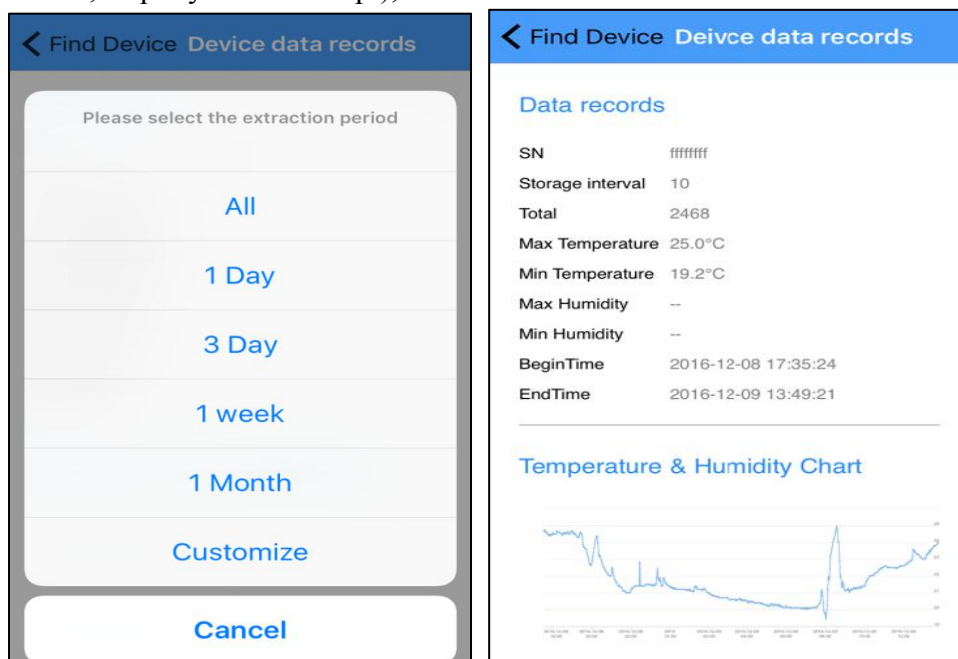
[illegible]

Find Device Device data records

Please select the extraction period

All

1 Day

3 Day

1 week

1 Month

Customize

Cancel

Find Device Deivce data records

Data records

| | |
|---|---|
| SN | ffffffff |
| Storage interval | 10 |
| Total | 2468 |
| Max Temperature | 25.0°C |
| Min Temperature | 19.2°C |
| Max Humidity | -- |
| Min Humidity | -- |
| BeginTime | 2016-12-08 17:35:24 |
| EndTime | 2016-12-09 13:49:21 |

Temperature & Humidity Chart

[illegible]